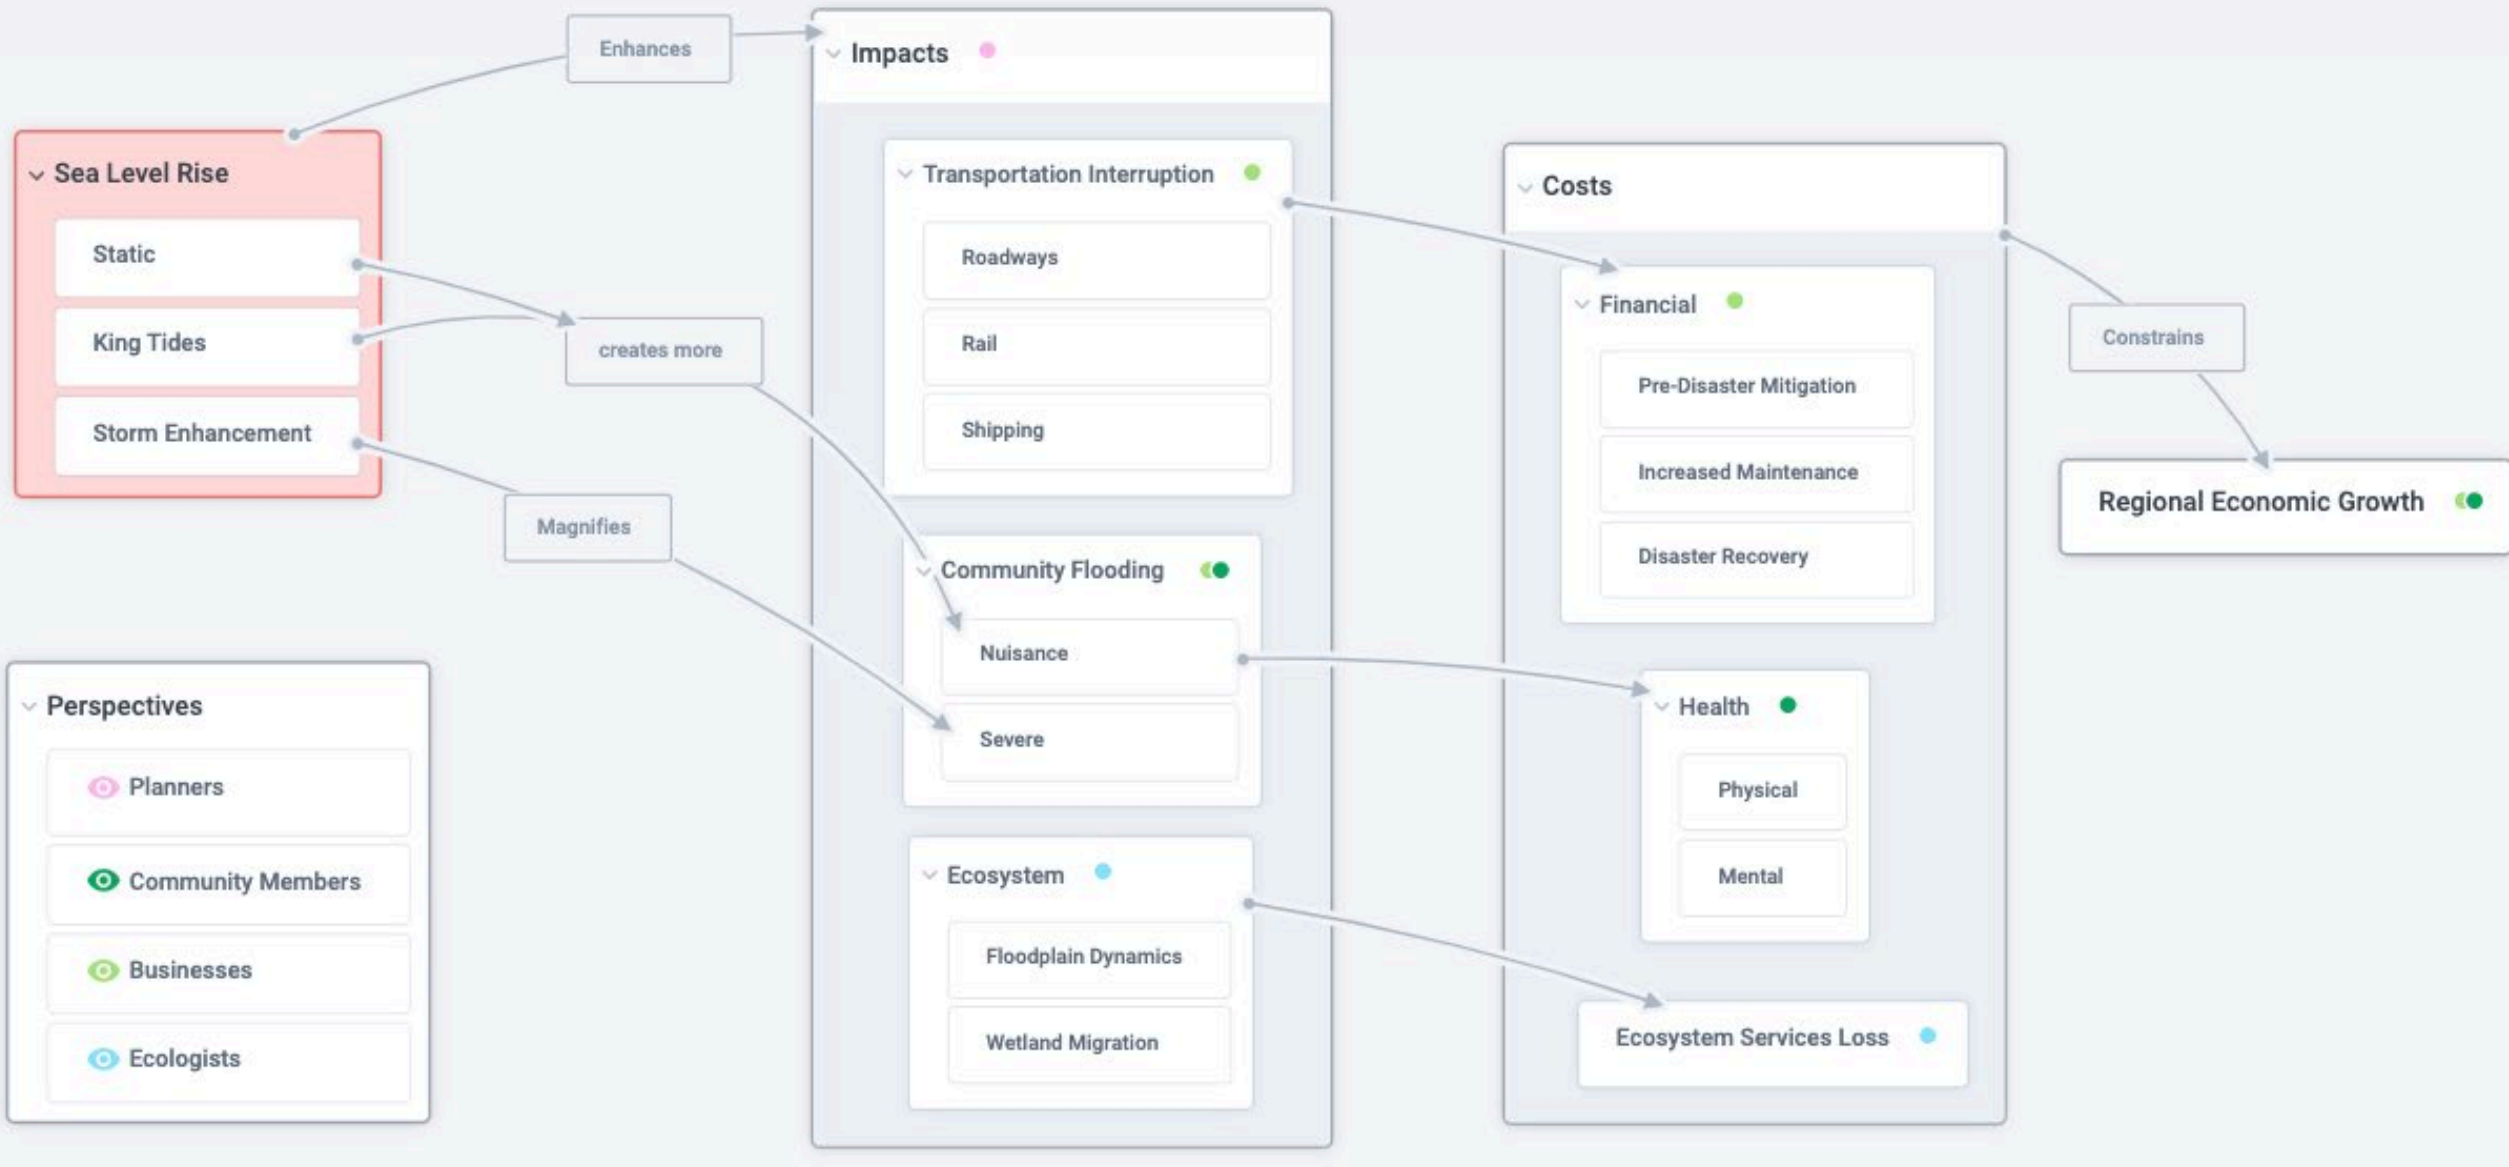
Enhances

Sea Level Rise

Static

King Tides

Storm Enhancement

creates more

Magnifies

Perspectives

Planners

Community Members

Businesses

Ecologists

Impacts

Transportation Interruption

Roadways

Rail

Shipping

Community Flooding

Nuisance

Severe

Ecosystem

Floodplain Dynamics

Wetland Migration

Costs

Financial

Pre-Disaster Mitigation

Increased Maintenance

Disaster Recovery

Health

Physical

Mental

Ecosystem Services Loss

Constrains

Regional Economic Growth